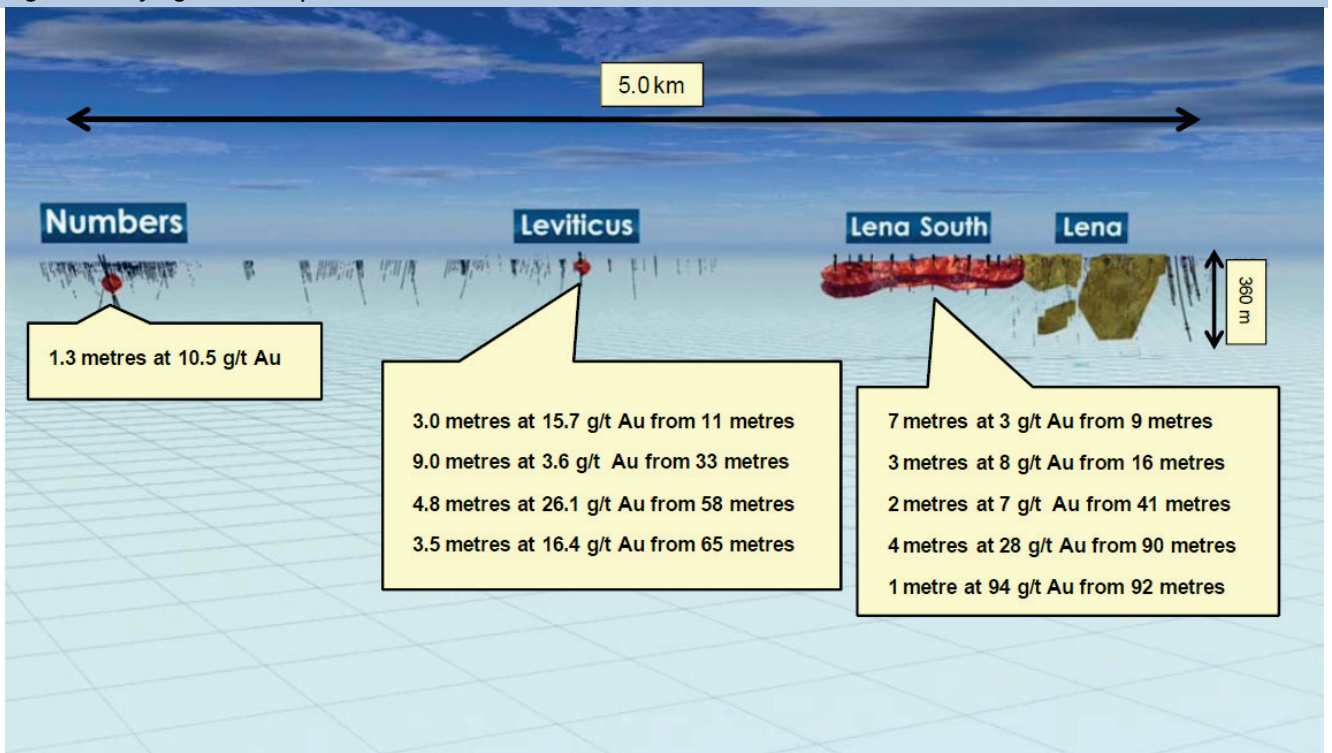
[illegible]

5.0 km

Numbers

Leviticus

Lena South

Lena

360 m

1.3 metres at 10.5 g/t Au

3.0 metres at 15.7 g/t Au from 11 metres
9.0 metres at 3.6 g/t Au from 33 metres
4.8 metres at 26.1 g/t Au from 58 metres
3.5 metres at 16.4 g/t Au from 65 metres

7 metres at 3 g/t Au from 9 metres
3 metres at 8 g/t Au from 16 metres
2 metres at 7 g/t Au from 41 metres
4 metres at 28 g/t Au from 90 metres
1 metre at 94 g/t Au from 92 metres